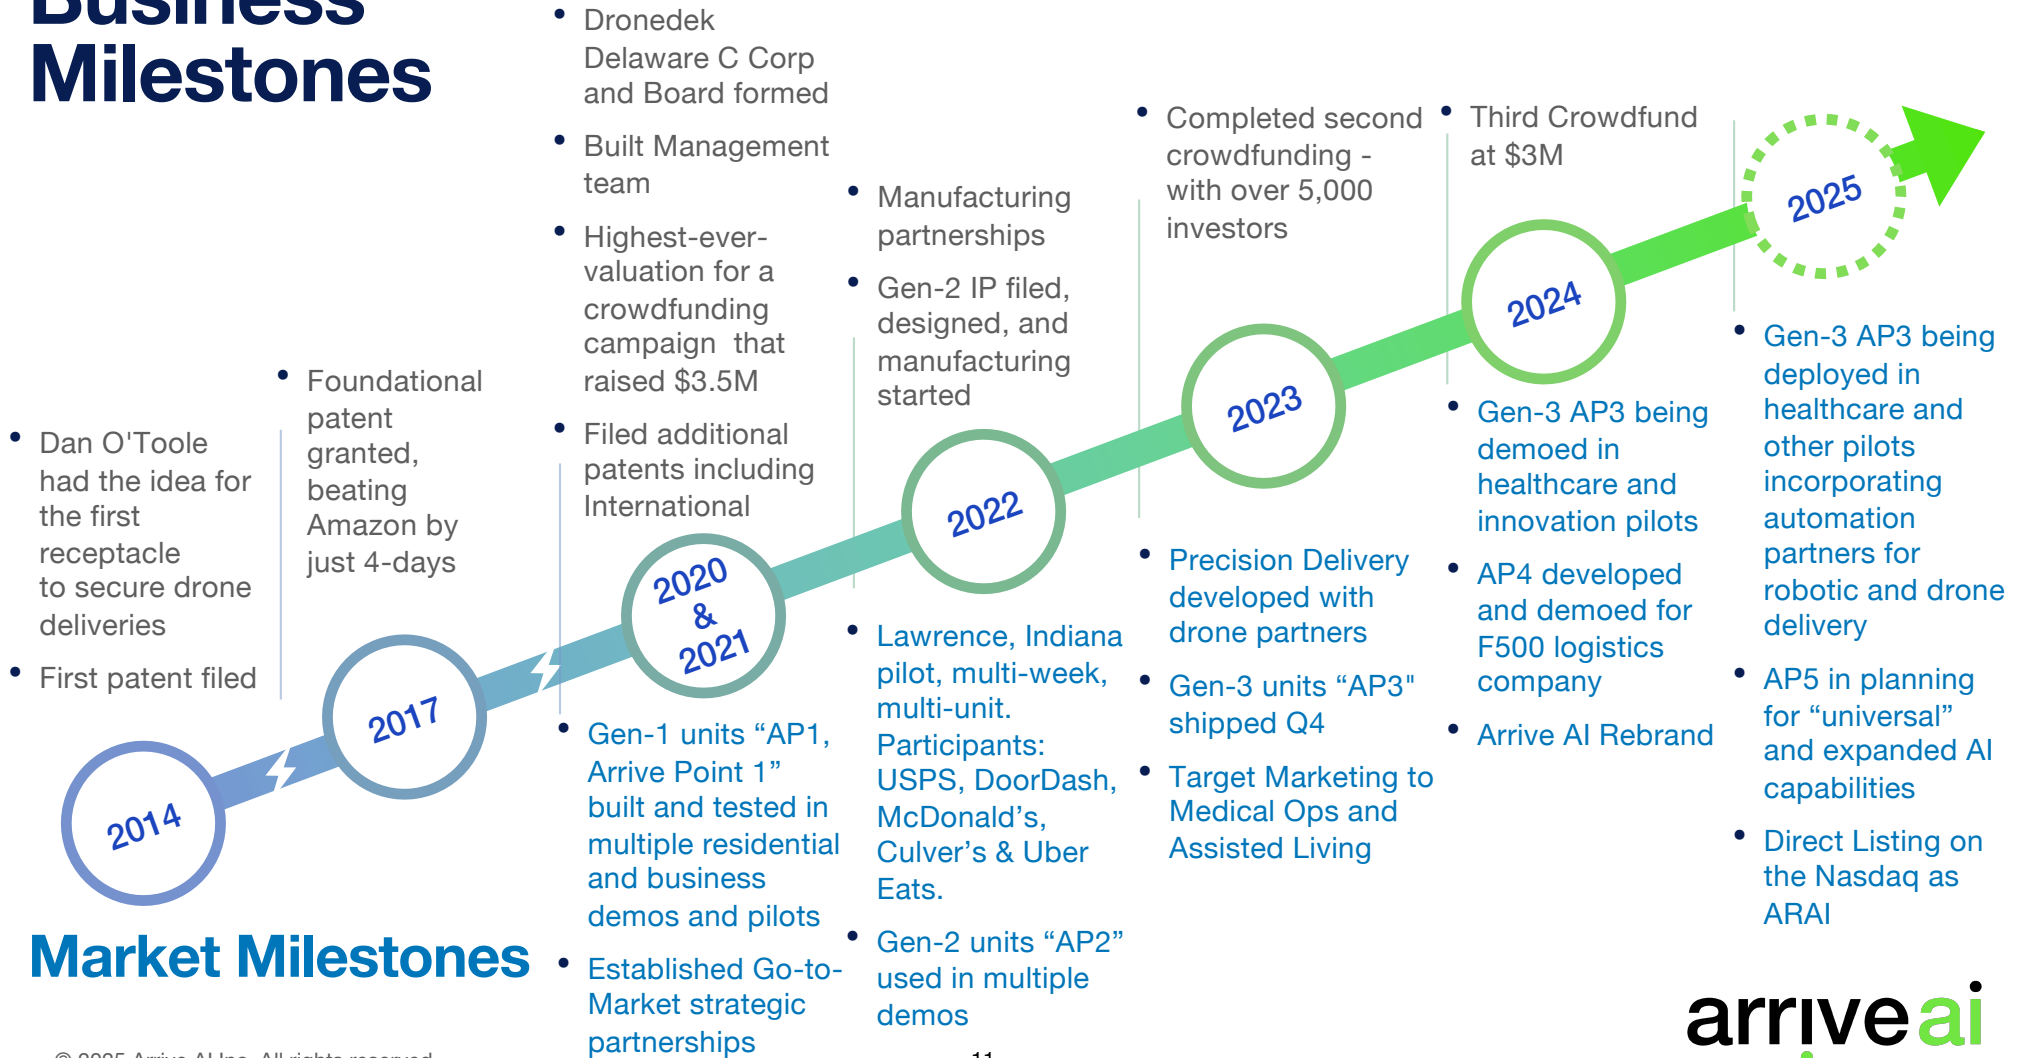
Business Milestones

• Dan O'Toole had the idea for the first receptacle to secure drone deliveries
• First patent filed

• Foundational patent granted, beating Amazon by just 4-days

• Dronedek Delaware C Corp and Board formed
• Built Management team
• Highest-ever-valuation for a crowdfunding campaign that raised $3.5M
• Filed additional patents including International

• Manufacturing partnerships
• Gen-2 IP filed, designed, and manufacturing started

• Completed second crowdfunding - with over 5,000 investors

• Third Crowdfund at $3M

2014

2017

2020 & 2021

2022

2023

2024

2025

• Gen-1 units “AP1, Arrive Point 1” built and tested in multiple residential and business demos and pilots
• Established Go-to-Market strategic partnerships

• Lawrence, Indiana pilot, multi-week, multi-unit. Participants: USPS, DoorDash, McDonald’s, Culver’s & Uber Eats.
• Gen-2 units “AP2” used in multiple demos

• Precision Delivery developed with drone partners
• Gen-3 units “AP3" shipped Q4
• Target Marketing to Medical Ops and Assisted Living

• Gen-3 AP3 being demoed in healthcare and innovation pilots
• AP4 developed and demoed for F500 logistics company
• Arrive AI Rebrand

• Gen-3 AP3 being deployed in healthcare and other pilots incorporating automation partners for robotic and drone delivery
• AP5 in planning for “universal” and expanded AI capabilities
• Direct Listing on the Nasdaq as ARAI

Market Milestones

© 2025 Arrive AI Inc. All rights reserved.

11

arrive ai